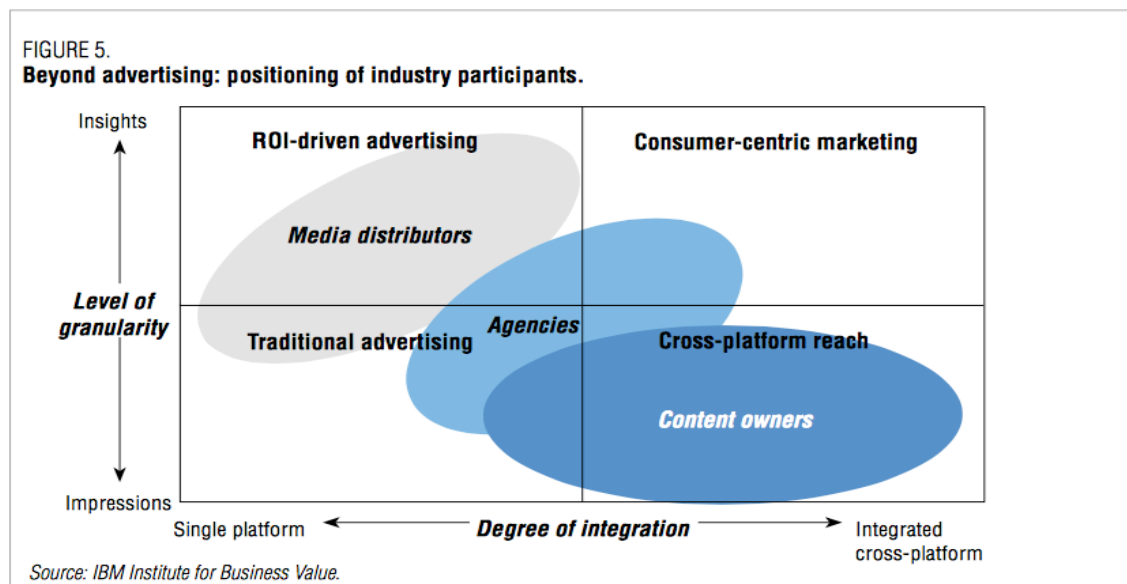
FIGURE 5.
**Beyond advertising: positioning of industry participants.**

Insights

Level of granularity

Impressions

ROI-driven advertising

Consumer-centric marketing

Media distributors

Agencies

Traditional advertising

Cross-platform reach

Content owners

Single platform

Degree of integration

Integrated cross-platform

Source: IBM Institute for Business Value.